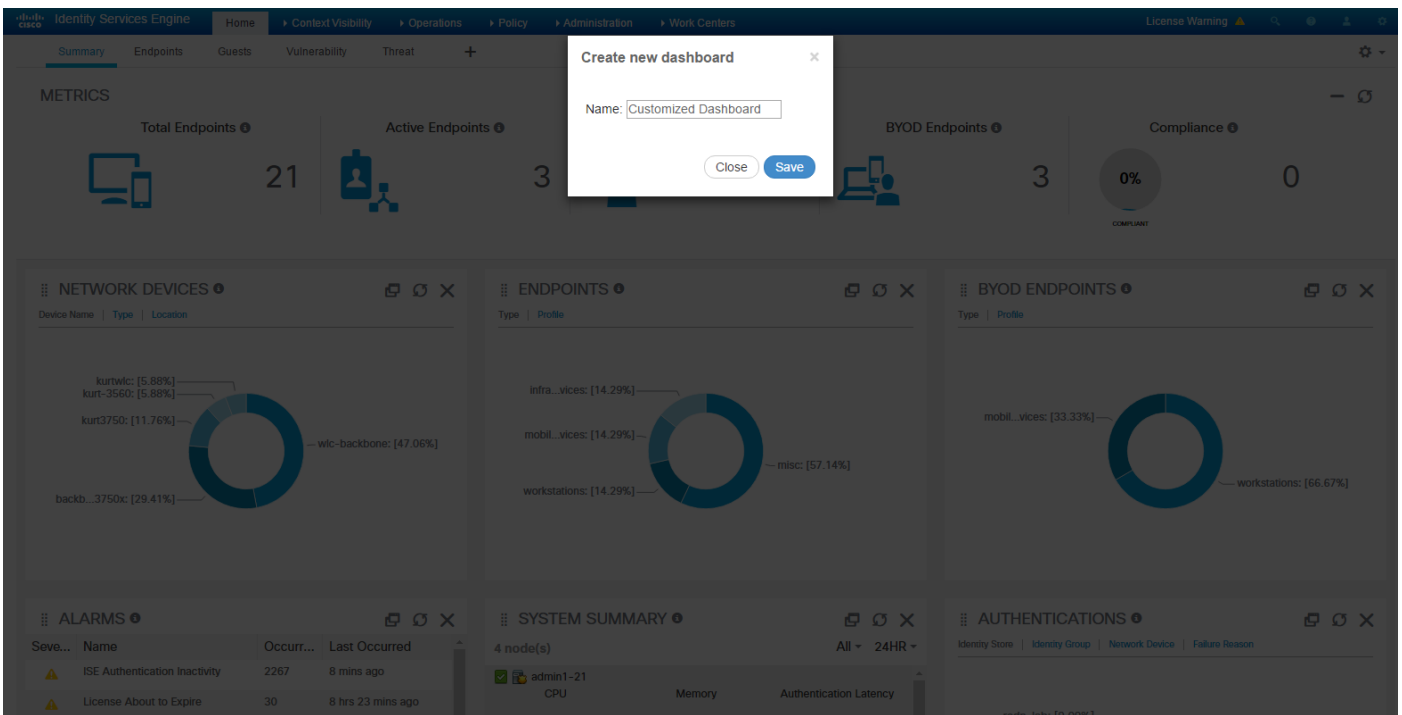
cisco Identity Services Engine Home ▸ Context Visibility ▸ Operations ▸ Policy ▸ Administration ▸ Work Centers License Warning

Summary Endpoints Guests Vulnerability Threat +

Create new dashboard ×

Name: Customized Dashboard

Close Save

METRICS

Total Endpoints 21

Active Endpoints 3

BYOD Endpoints 3

Compliance 0% COMPLIANT 0

NETWORK DEVICES
Device Name | Type | Location

kurtwlc: [5.88%]
kurt-3560: [5.88%]
kurt3750: [11.76%]
wlc-backbone: [47.06%]
backb...3750x: [29.41%]

ENDPOINTS
Type | Profile

infra...vices: [14.29%]
mobil...vices: [14.29%]
misc: [57.14%]
workstations: [14.29%]

BYOD ENDPOINTS
Type | Profile

mobil...vices: [33.33%]
workstations: [66.67%]

ALARMS

| Seve... | Name | Occurr... | Last Occurred |
|---|---|---|---|
| | ISE Authentication Inactivity | 2267 | 8 mins ago |
| | License About to Expire | 30 | 8 hrs 23 mins ago |

SYSTEM SUMMARY
4 node(s) All 24HR
admin1-21
CPU Memory Authentication Latency

AUTHENTICATIONS
Identity Store | Identity Group | Network Device | Failure Reason